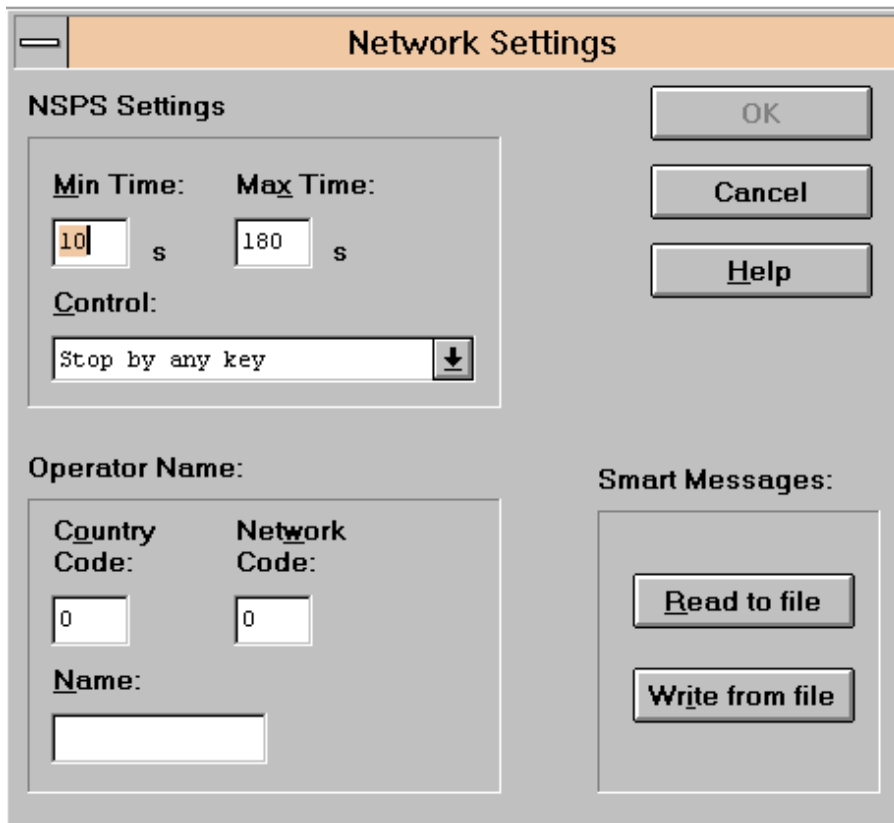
Network Settings

NSPS Settings

Min Time:

10 s

Max Time:

180 s

Control:

Stop by any key

OK

Cancel

Help

Operator Name:

Country Code:

0

Network Code:

0

Name:

Smart Messages:

Read to file

Write from file